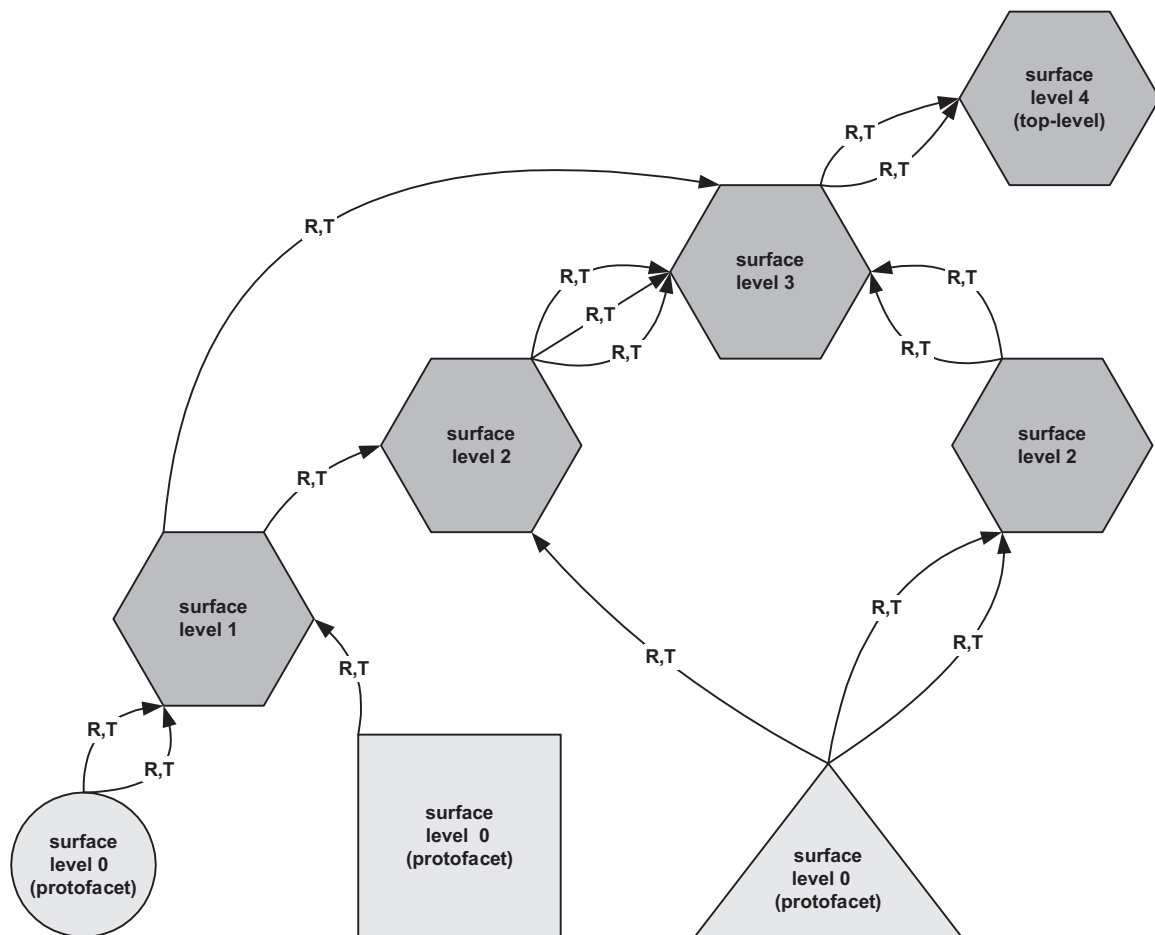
surface
level 4
(top-level)

R,T

R,T

R,T

surface
level 3

R,T

R,T

R,T

R,T

R,T

surface
level 2

surface
level 2

R,T

surface
level 1

R,T

R,T

R,T

R,T

R,T

R,T

surface
level 0
(protofacet)

surface
level 0
(protofacet)

surface
level 0
(protofacet)